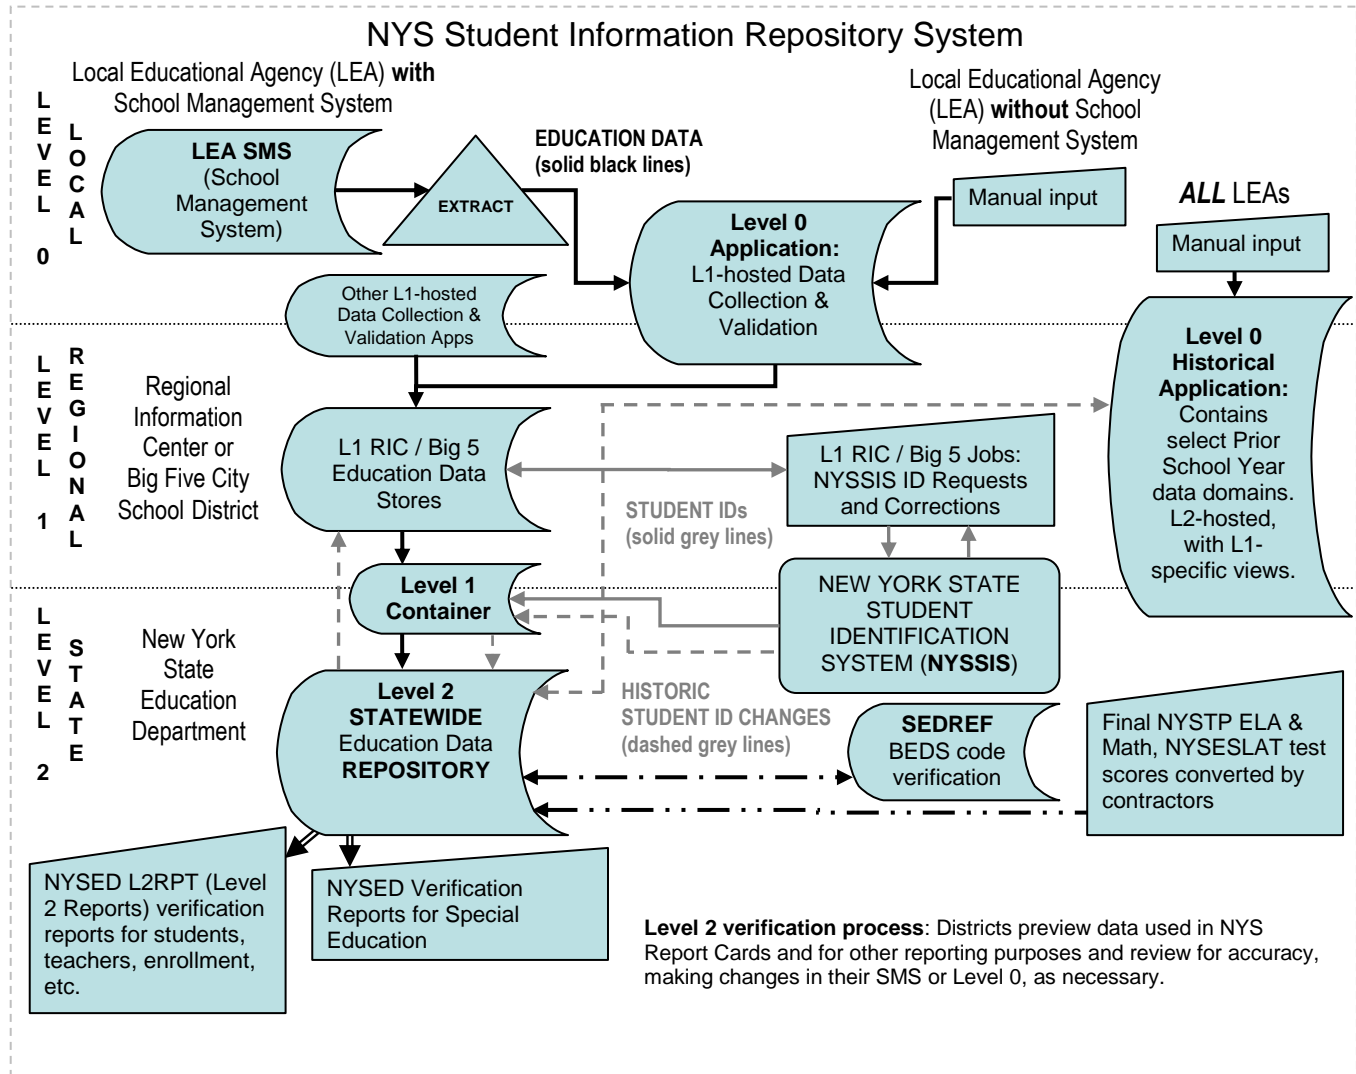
NYS Student Information Repository System

LEVEL 0

LOCAL

Local Educational Agency (LEA) **with** School Management System

**LEA SMS** (School Management System)

EXTRACT

**EDUCATION DATA (solid black lines)**

Local Educational Agency (LEA) **without** School Management System

Manual input

***ALL*** LEAs

Manual input

**Level 0 Application:** L1-hosted Data Collection & Validation

Other L1-hosted Data Collection & Validation Apps

LEVEL 1

REGIONAL

Regional Information Center or Big Five City School District

L1 RIC / Big 5 Education Data Stores

L1 RIC / Big 5 Jobs: NYSSIS ID Requests and Corrections

STUDENT IDs (solid grey lines)

**Level 0 Historical Application:** Contains select Prior School Year data domains. L2-hosted, with L1-specific views.

LEVEL 2

STATE

New York State Education Department

**Level 1 Container**

NEW YORK STATE STUDENT IDENTIFICATION SYSTEM (**NYSSIS**)

**Level 2 STATEWIDE** Education Data **REPOSITORY**

HISTORIC STUDENT ID CHANGES (dashed grey lines)

**SEDREF** BEDS code verification

Final NYSTP ELA & Math, NYSESLAT test scores converted by contractors

NYSED L2RPT (Level 2 Reports) verification reports for students, teachers, enrollment, etc.

NYSED Verification Reports for Special Education

**Level 2 verification process**: Districts preview data used in NYS Report Cards and for other reporting purposes and review for accuracy, making changes in their SMS or Level 0, as necessary.